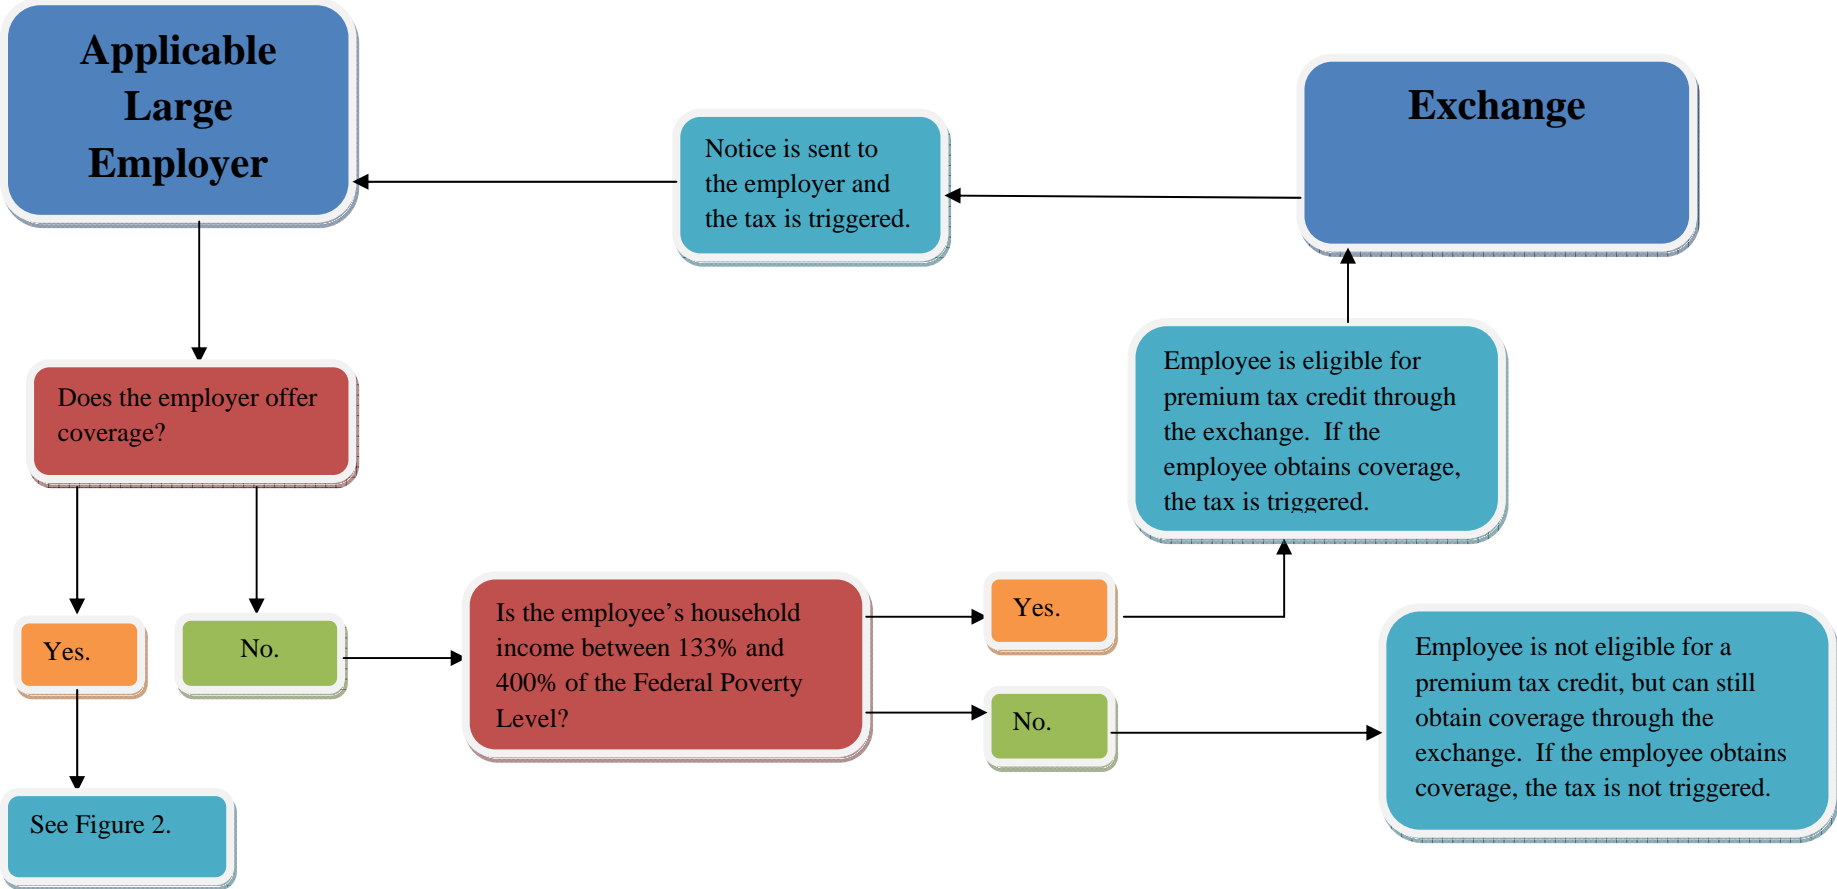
Applicable Large Employer

Notice is sent to the employer and the tax is triggered.

Exchange

Does the employer offer coverage?

Employee is eligible for premium tax credit through the exchange.  If the employee obtains coverage, the tax is triggered.

Yes.

No.

Is the employee's household income between 133% and 400% of the Federal Poverty Level?

Yes.

No.

Employee is not eligible for a premium tax credit, but can still obtain coverage through the exchange.  If the employee obtains coverage, the tax is not triggered.

See Figure 2.